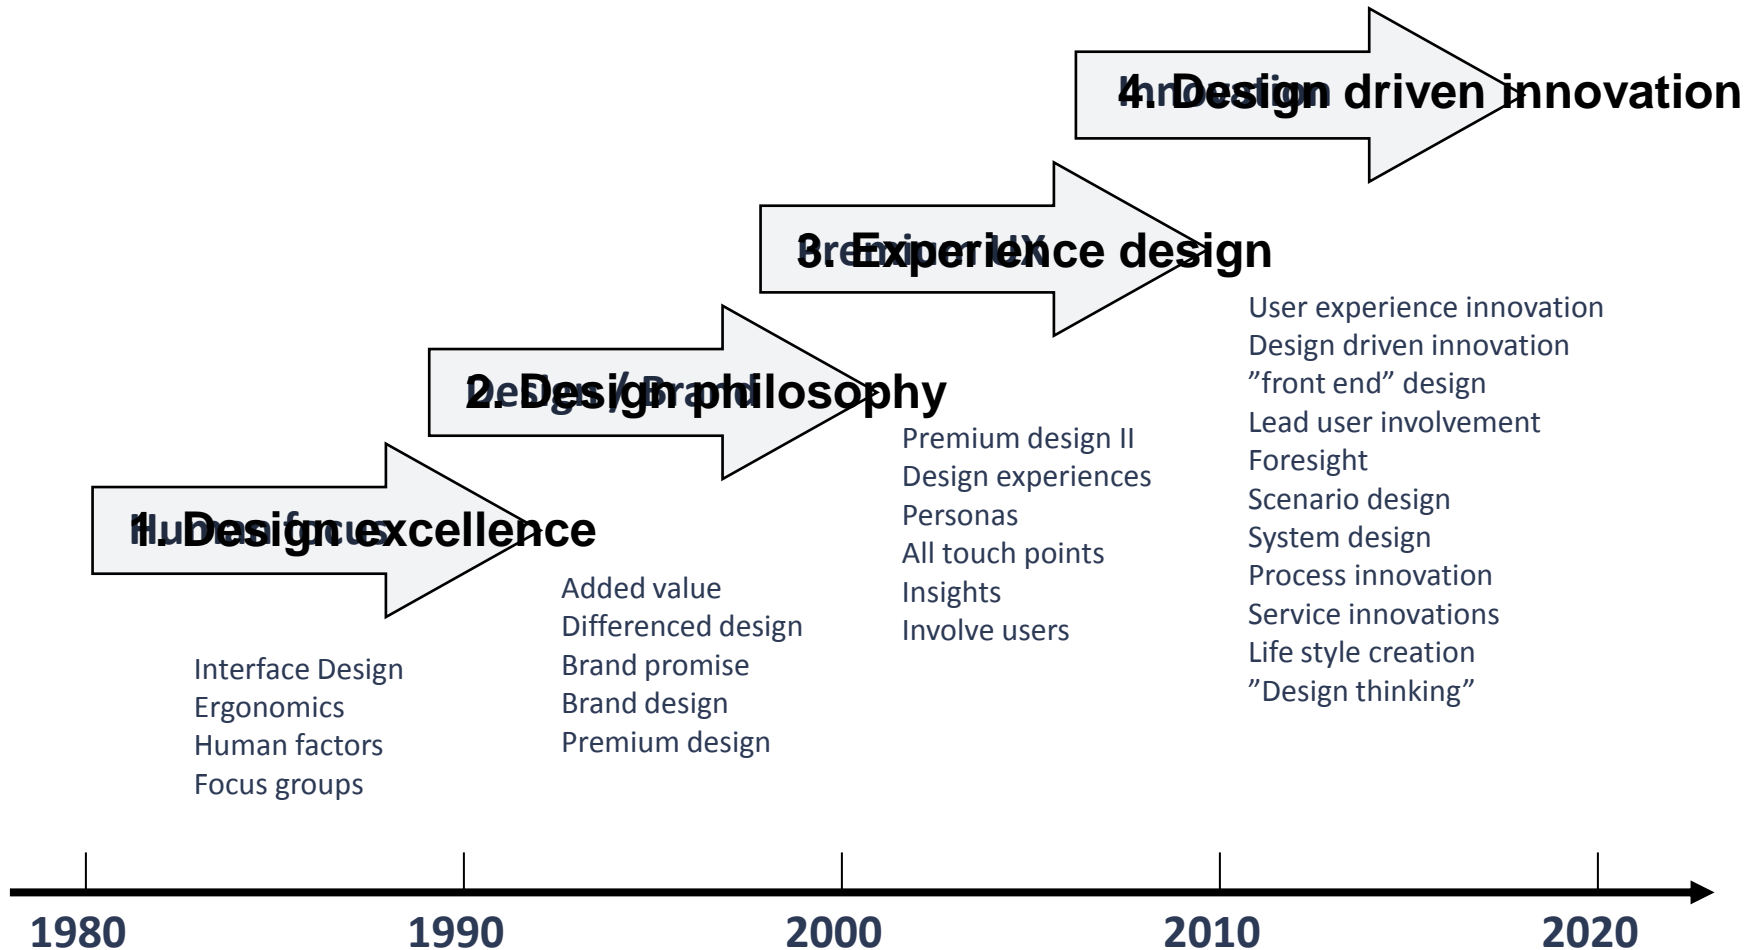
4. Design driven innovation

Innovation

3. Experience design

Premium UX

User experience innovation
Design driven innovation
”front end” design
Lead user involvement
Foresight
Scenario design
System design
Process innovation
Service innovations
Life style creation
”Design thinking”

2. Design philosophy

Design / Brand

Premium design II
Design experiences
Personas
All touch points
Insights
Involve users

1. Design excellence

Human focus

Added value
Differenced design
Brand promise
Brand design
Premium design

Interface Design
Ergonomics
Human factors
Focus groups

1980 1990 2000 2010 2020